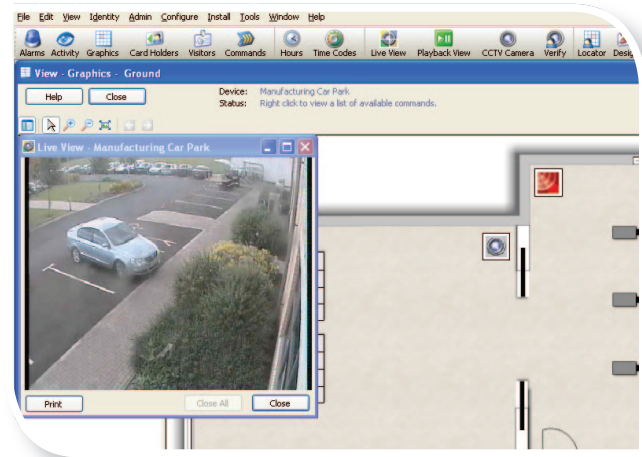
File Edit View Identity Admin Configure Install Tools Window Help

Alarms Activity Graphics Card Holders Visitors Commands Hours Time Codes Live View Playback View CCTV Camera Verify Locator Desi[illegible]

View - Graphics - Ground

Help Close

Device: Manufacturing Car Park
Status: Right click to view a list of available commands.

Live View - Manufacturing Car Park

Print Close All Close